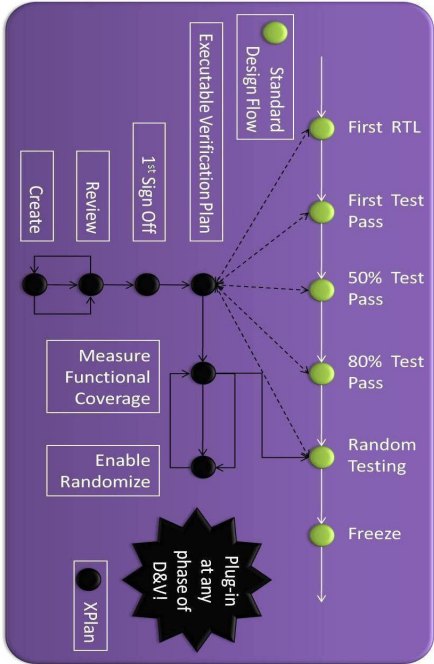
Standard Design Flow

Executable Verification Plan

$1^{st}$ Sign Off

Review

Create

First RTL

First Test Pass

50% Test Pass

80% Test Pass

Random Testing

Freeze

Measure Functional Coverage

Enable Randomize

Plug-in at any phase of D&V!

XPlan